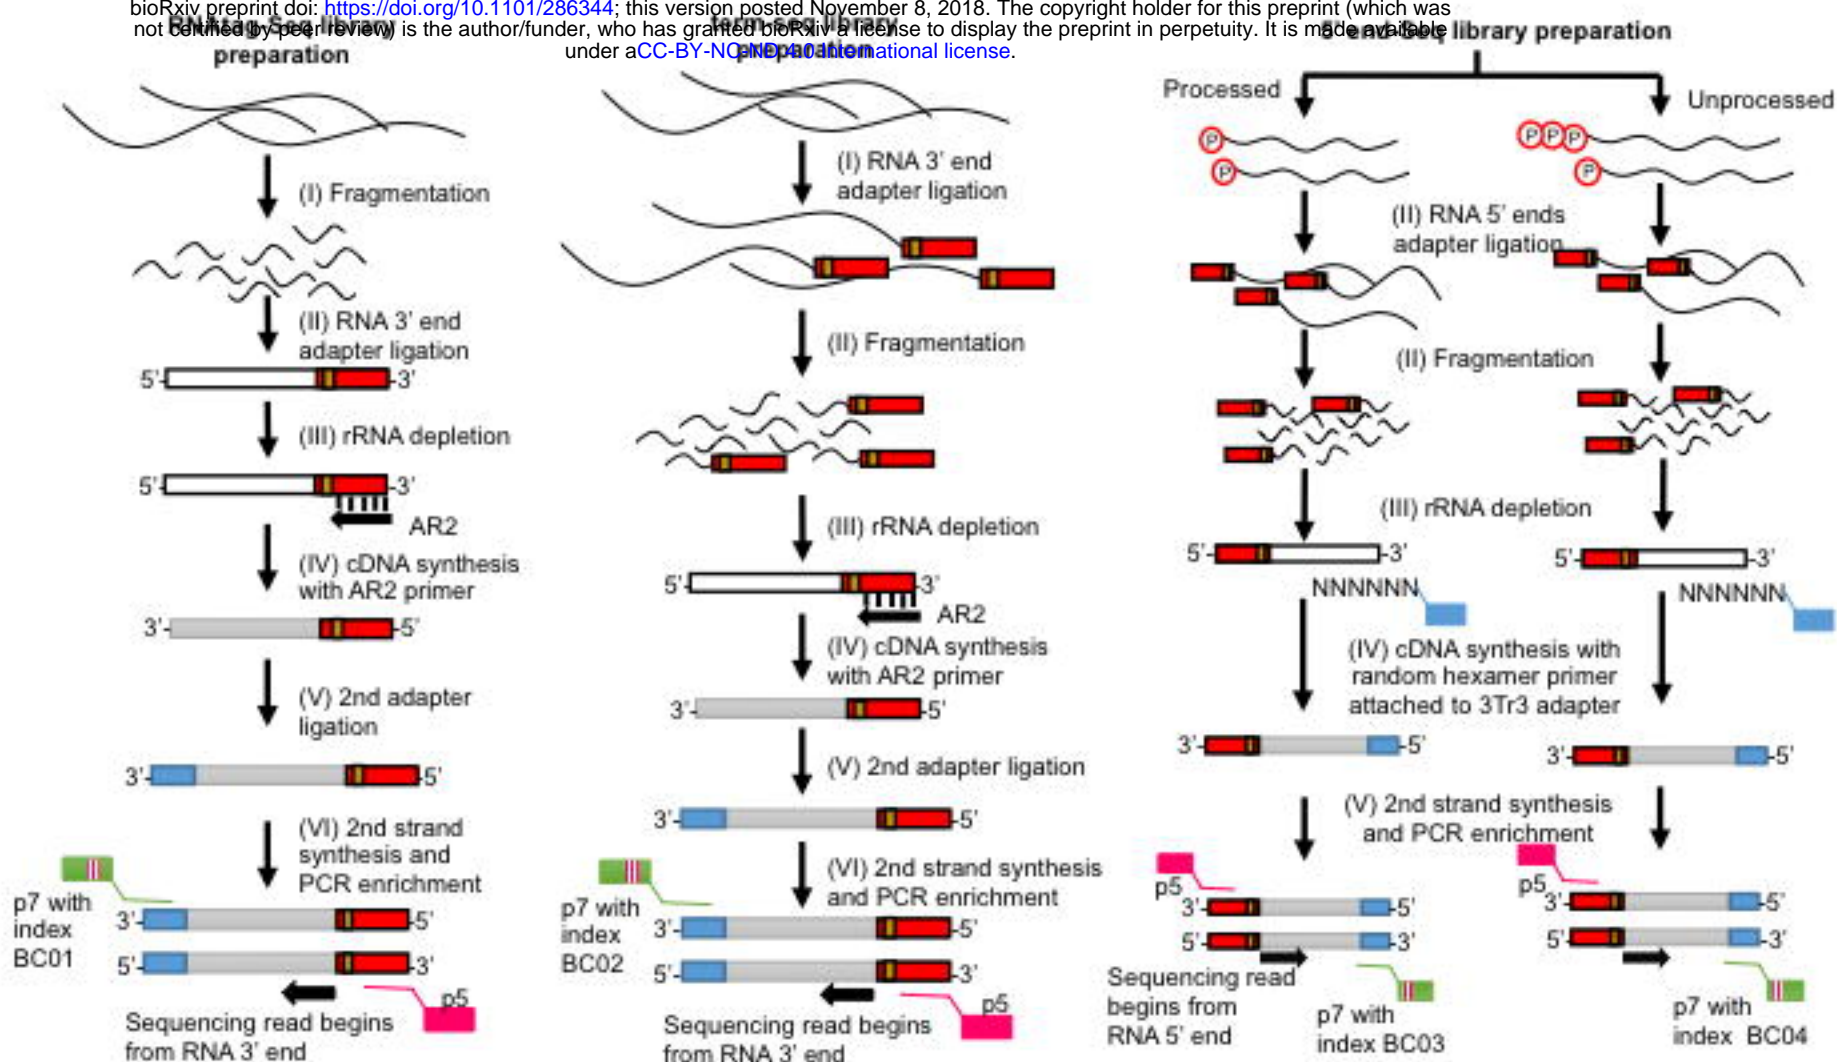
bioRxiv preprint doi: https://doi.org/10.1101/286344; this version posted November 8, 2018. The copyright holder for this preprint (which was not certified by peer review) is the author/funder, who has granted bioRxiv a license to display the preprint in perpetuity. It is made available under aCC-BY-NC-ND 4.0 International license.

RNAtag-Seq library preparation

(I) Fragmentation

(II) RNA 3' end adapter ligation

5' 3'

(III) rRNA depletion

5' 3'

AR2

(IV) cDNA synthesis with AR2 primer

3' 5'

(V) 2nd adapter ligation

3' 5'

(VI) 2nd strand synthesis and PCR enrichment

p7 with index BC01

3' 5'

5' 3'

p5

Sequencing read begins from RNA 3' end

term-seq library preparation

(I) RNA 3' end adapter ligation

(II) Fragmentation

(III) rRNA depletion

5' 3'

AR2

(IV) cDNA synthesis with AR2 primer

3' 5'

(V) 2nd adapter ligation

3' 5'

(VI) 2nd strand synthesis and PCR enrichment

p7 with index BC02

3' 5'

5' 3'

p5

Sequencing read begins from RNA 3' end

5'end-Seq library preparation

Processed

Unprocessed

P P P P P P

(II) RNA 5' ends adapter ligation

(II) Fragmentation

(III) rRNA depletion

5' 3'

5' 3'

NNNNNN

NNNNNN

(IV) cDNA synthesis with random hexamer primer attached to 3Tr3 adapter

3' 5'

3' 5'

(V) 2nd strand synthesis and PCR enrichment

p5

3' 5'

5' 3'

p5

3' 5'

5' 3'

Sequencing read begins from RNA 5' end

p7 with index BC03

p7 with index BC04